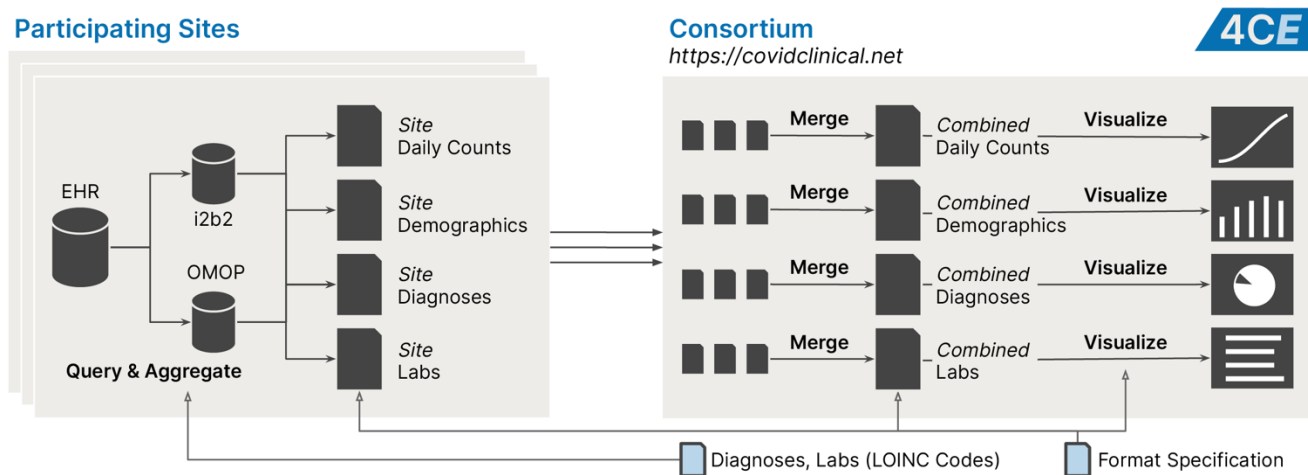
Participating Sites

EHR

i2b2

OMOP

Query & Aggregate

Site
Daily Counts

Site
Demographics

Site
Diagnoses

Site
Labs

Consortium
https://covidclinical.net

4CE

Merge

Combined
Daily Counts

Visualize

Merge

Combined
Demographics

Visualize

Merge

Combined
Diagnoses

Visualize

Merge

Combined
Labs

Visualize

Diagnoses, Labs (LOINC Codes)

Format Specification